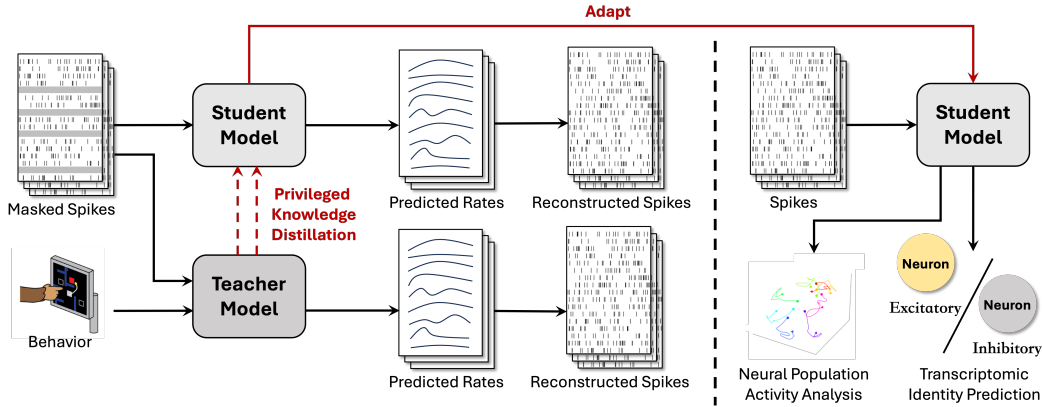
Adapt

Masked Spikes

Student Model

Privileged Knowledge Distillation

Teacher Model

Behavior

Predicted Rates

Reconstructed Spikes

Predicted Rates

Reconstructed Spikes

Spikes

Student Model

Neural Population Activity Analysis

Neuron

Excitatory

Neuron

Inhibitory

Transcriptomic Identity Prediction